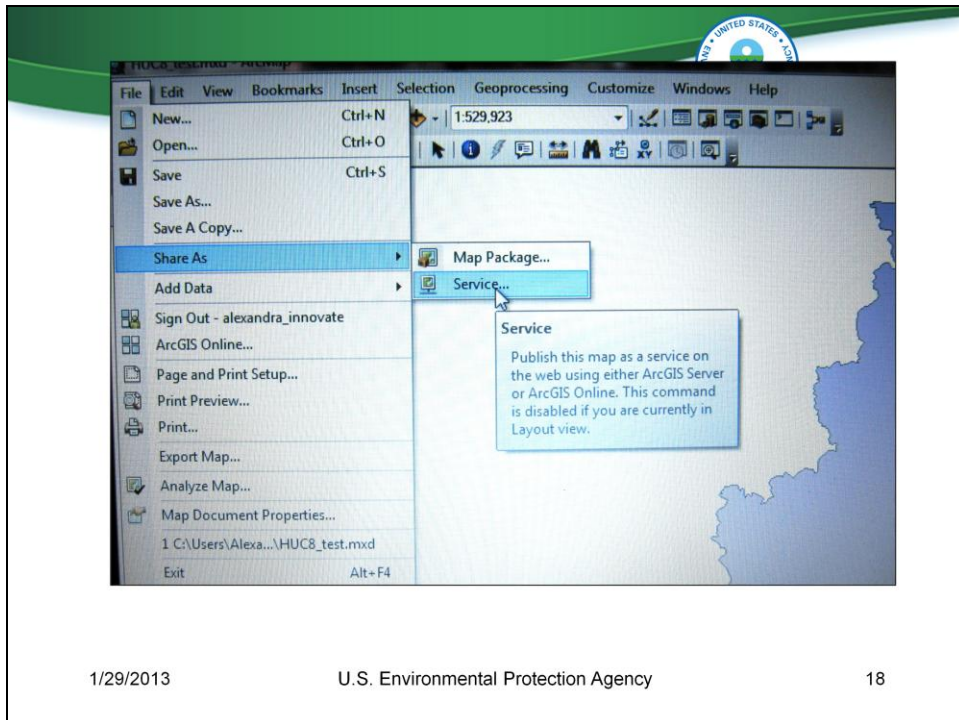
HUC8_test.mxd - ArcMap

File Edit View Bookmarks Insert Selection Geoprocessing Customize Windows Help

1:529,923

New... Ctrl+N
Open... Ctrl+O
Save Ctrl+S
Save As...
Save A Copy...
Share As
Add Data
Sign Out - alexandra_innovate
ArcGIS Online...
Page and Print Setup...
Print Preview...
Print...
Export Map...
Analyze Map...
Map Document Properties...
1 C:\Users\Alexa...\HUC8_test.mxd
Exit Alt+F4

Map Package...
Service...

Service
Publish this map as a service on the web using either ArcGIS Server or ArcGIS Online. This command is disabled if you are currently in Layout view.

UNITED STATES

1/29/2013 U.S. Environmental Protection Agency 18